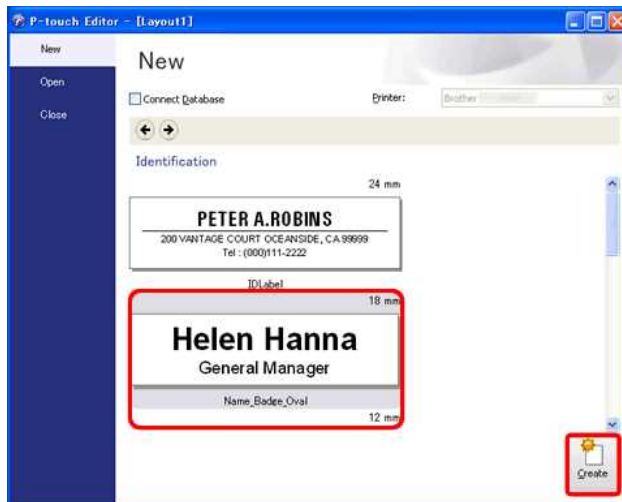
P-touch Editor - [Layout1]

New

Open

Close

New

Connect Database

Printer:

Brother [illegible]

Identification

24 mm

PETER A.ROBINS

200 VANTAGE COURT OCEANSIDE, CA 99999

Tel : (000)111-2222

IDLabel

18 mm

Helen Hanna

General Manager

Name_Badge_Oval

12 mm

Create